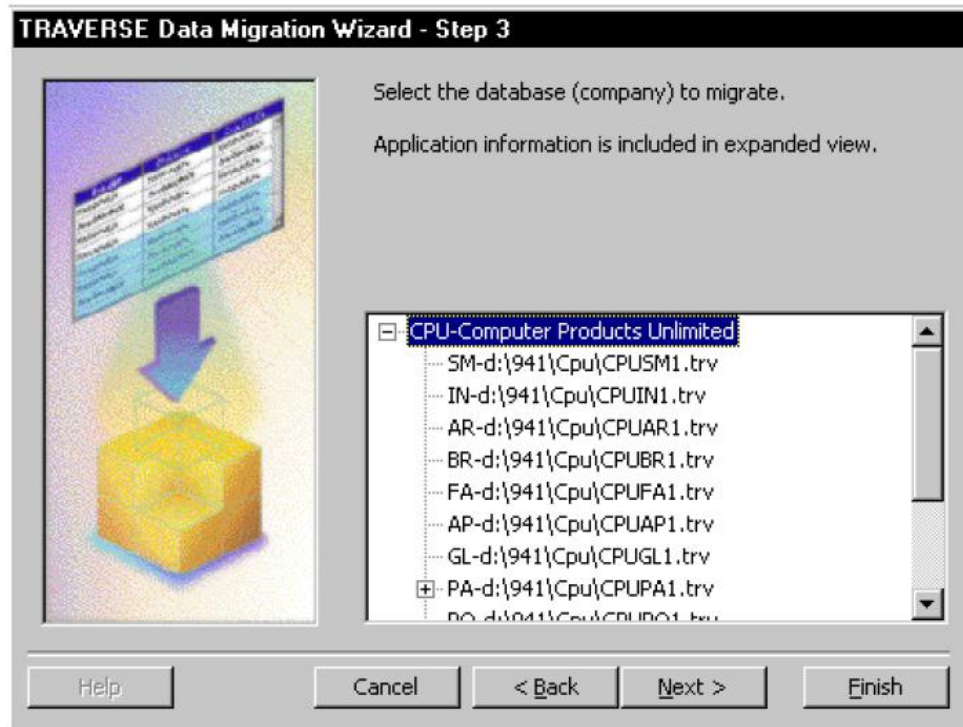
TRAVERSE Data Migration Wizard - Step 3

Select the database (company) to migrate.

Application information is included in expanded view.

CPU-Computer Products Unlimited
SM-d:\941\Cpu\CPUSM1.trv
IN-d:\941\Cpu\CPUIN1.trv
AR-d:\941\Cpu\CPUAR1.trv
BR-d:\941\Cpu\CPUBR1.trv
FA-d:\941\Cpu\CPUFA1.trv
AP-d:\941\Cpu\CPUAP1.trv
GL-d:\941\Cpu\CPUGL1.trv
PA-d:\941\Cpu\CPUPA1.trv
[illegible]

Help
Cancel
< Back
Next >
Finish